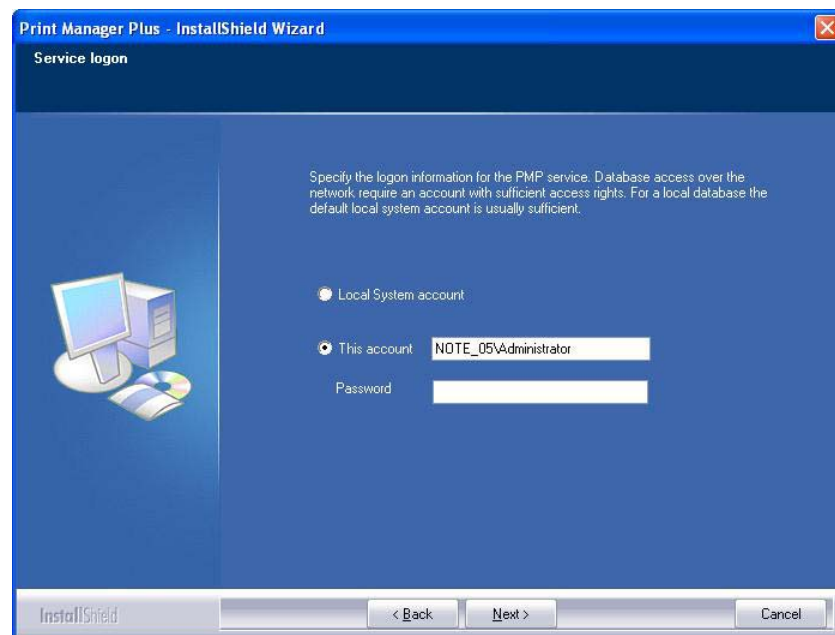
Print Manager Plus - InstallShield Wizard

Service logon

Specify the logon information for the PMP service. Database access over the network require an account with sufficient access rights. For a local database the default local system account is usually sufficient.

Local System account

This account NOTE_05\Administrator

Password

InstallShield

< Back

Next >

Cancel